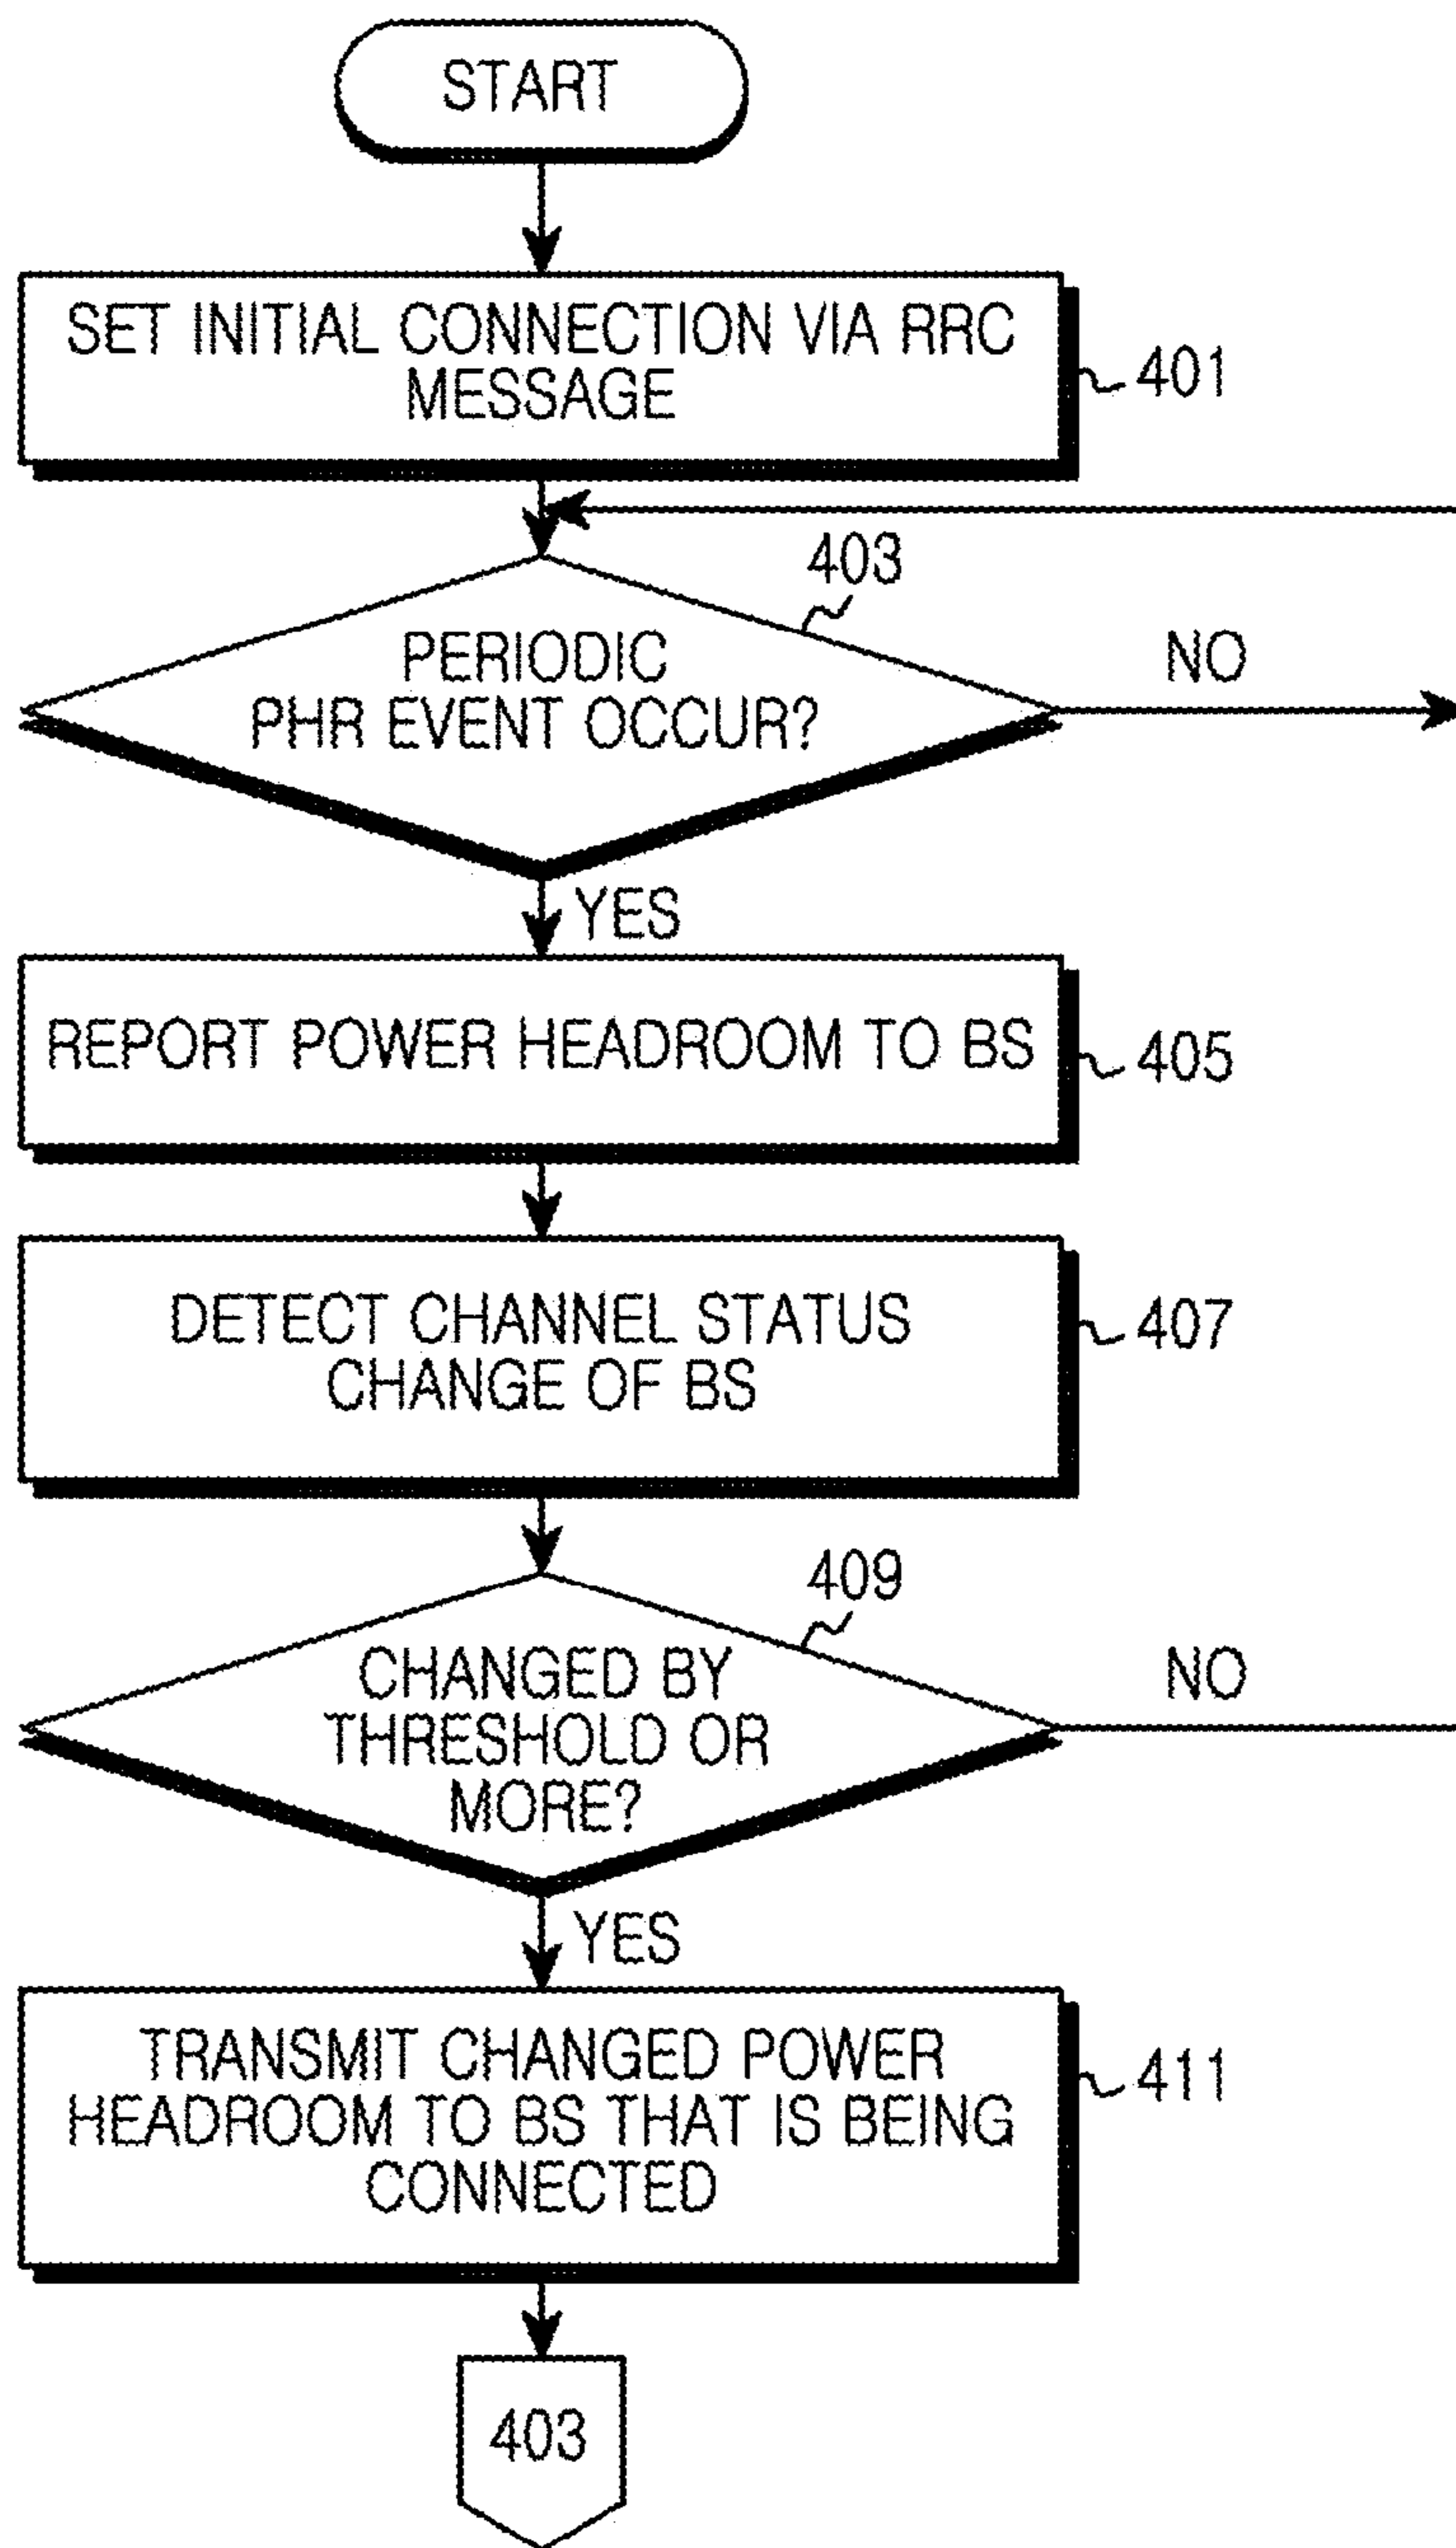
START

SET INITIAL CONNECTION VIA RRC MESSAGE

401

403

PERIODIC PHR EVENT OCCUR?

NO

YES

REPORT POWER HEADROOM TO BS

405

DETECT CHANNEL STATUS CHANGE OF BS

407

409

CHANGED BY THRESHOLD OR MORE?

NO

YES

TRANSMIT CHANGED POWER HEADROOM TO BS THAT IS BEING CONNECTED

411

403